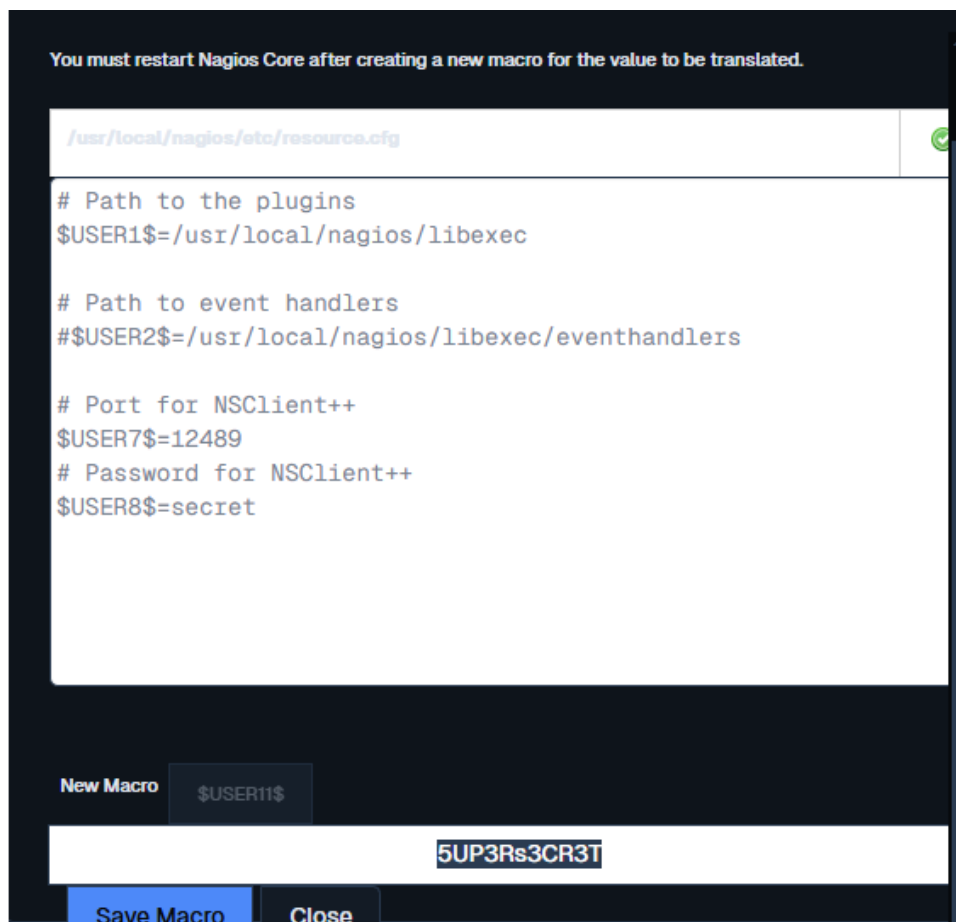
You must restart Nagios Core after creating a new macro for the value to be translated.

/usr/local/nagios/etc/resource.cfg

# Path to the plugins
\$USER1\$=/usr/local/nagios/libexec

# Path to event handlers
#\$USER2\$=/usr/local/nagios/libexec/eventhandlers

# Port for NSClient++
\$USER7\$=12489
# Password for NSClient++
\$USER8\$=secret

New Macro \$USER11\$

5UP3Rs3CR3T

Save Macro Close